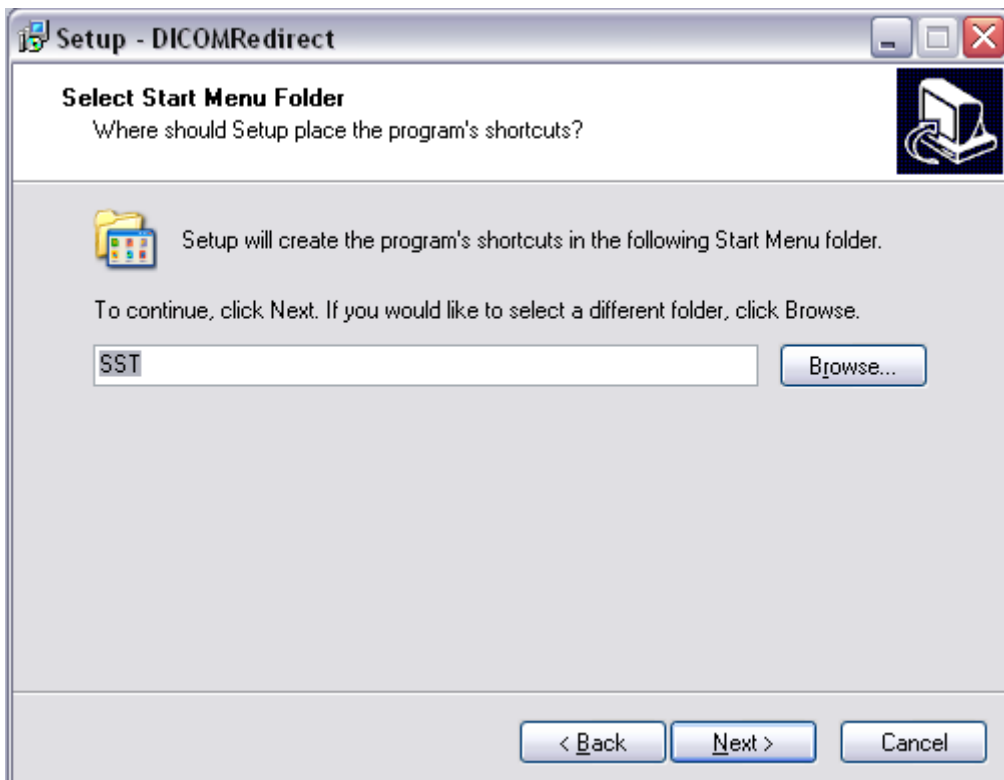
Setup - DICOMRedirect

Select Start Menu Folder
Where should Setup place the program's shortcuts?

Setup will create the program's shortcuts in the following Start Menu folder.

To continue, click Next. If you would like to select a different folder, click Browse.

SST

Browse...

< Back

Next >

Cancel